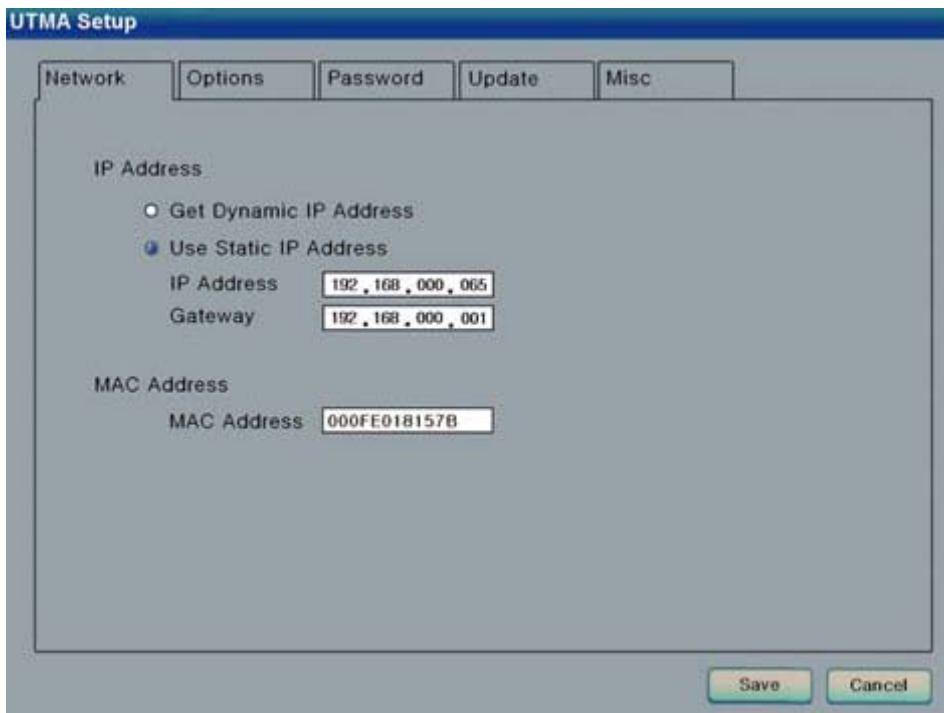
UTMA Setup

Network | Options | Password | Update | Misc

IP Address

Get Dynamic IP Address

Use Static IP Address

IP Address 192 . 168 . 000 . 065

Gateway 192 . 168 . 000 . 001

MAC Address

MAC Address 000FE018157B

Save Cancel